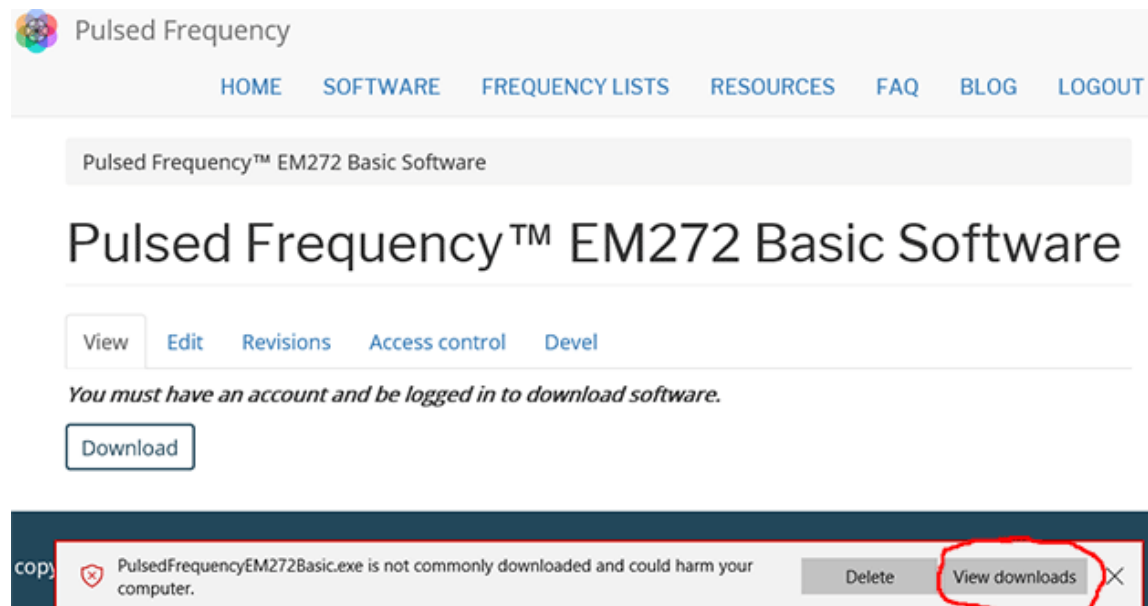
Pulsed Frequency

HOME SOFTWARE FREQUENCY LISTS RESOURCES FAQ BLOG LOGOUT

Pulsed Frequency™ EM272 Basic Software

Pulsed Frequency™ EM272 Basic Software

View Edit Revisions Access control Devel

*You must have an account and be logged in to download software.*

Download

copy

PulsedFrequencyEM272Basic.exe is not commonly downloaded and could harm your computer.

Delete View downloads